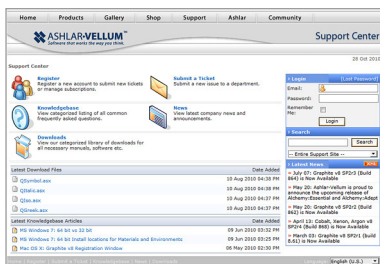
Home Products Gallery Shop Support Ashlar Community

ASHLAR-VELLUM™
Software that works the way you think.

Support Center

28 Oct 2010

Support Center

Register
Register a new account to submit new tickets or manage subscriptions.

Submit a Ticket
Submit a new issue to a department.

Knowledgebase
View categorized listing of all common frequently asked questions.

News
View latest company news and announcements.

Downloads
View our categorized library of downloads for all necessary manuals, software etc.

» Login (Lost Password)
Email:
Password:
Remember Me:
Login

» Search
Search
-- Entire Support Site --

» Latest News
» July 07: Graphite v8 SP2r3 (Build 864) is Now Available
» May 20: Ashlar-Vellum is proud to announce the upcoming release of Alchemy:Essential and Alchemy:Adept
» May 20: Graphite v8 SP2r2 (Build 862) is Now Available
» April 13: Cobalt, Xenon, Argon v8 SP2r4 (Build 868) is Now Available
» March 03: Graphite v8 SP2r1 (Build 8.61) is Now Available

| Latest Download Files | Date Added |
|---|---|
| CDsymbol.aox | 10 Aug 2010 04:38 PM |
| CDtalis.aox | 10 Aug 2010 04:38 PM |
| CDiso.aox | 10 Aug 2010 04:37 PM |
| CDgeek.aox | 10 Aug 2010 04:37 PM |

| Latest Knowledgebase Articles | Date Added |
|---|---|
| MS Windows 7: 64 bit vs 32 bit | 09 Jun 2010 03:52 PM |
| MS Windows 7: 64 bit Install locations for Materials and Environments | 09 Jun 2010 03:25 PM |
| Mac OS X: Graphite v8 Registration Window | 06 May 2010 02:00 PM |

English (U.S.)